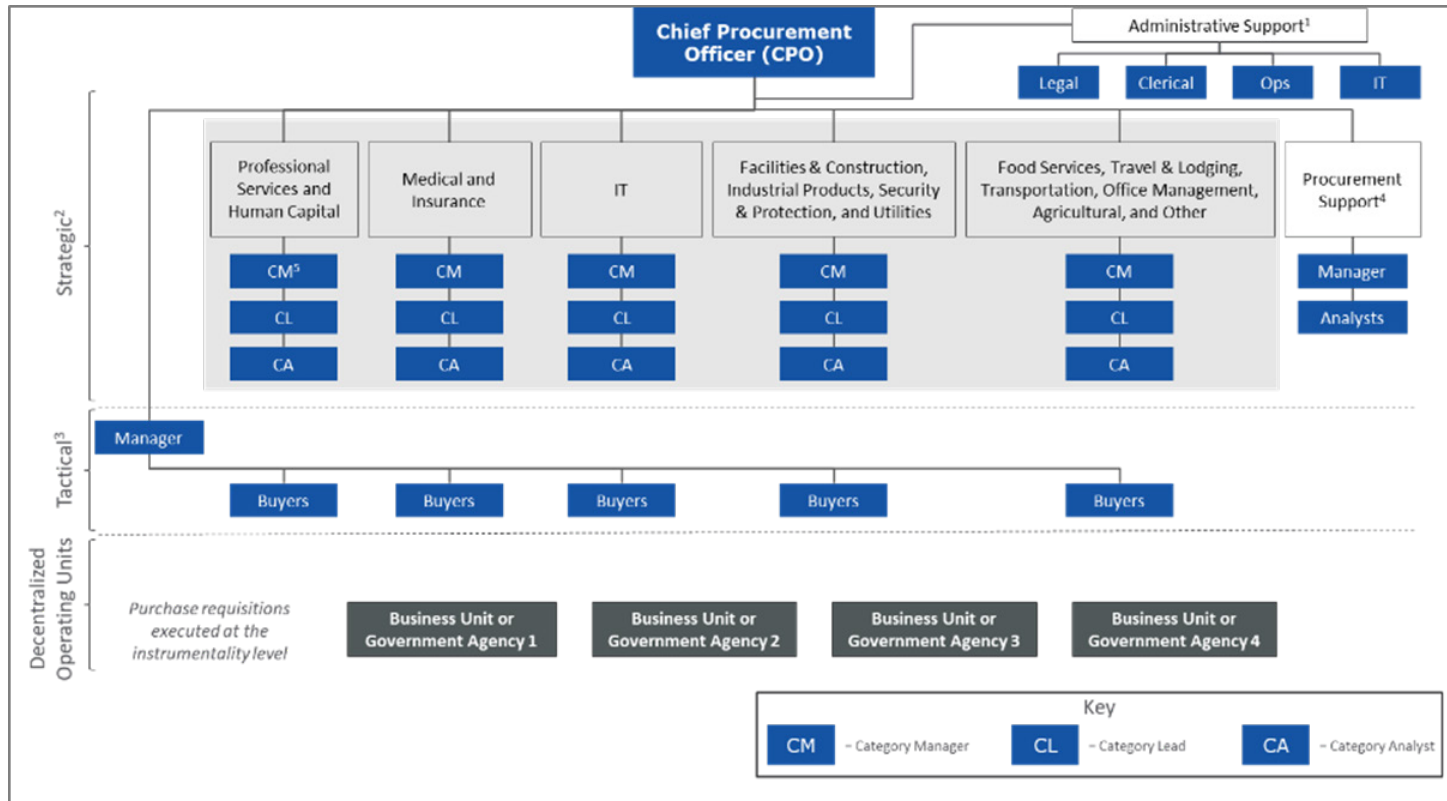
Chief Procurement Officer (CPO)

Administrative Support$^1$

Legal

Clerical

Ops

IT

Strategic$^2$

Professional Services and Human Capital

CM$^5$

CL

CA

Medical and Insurance

CM

CL

CA

IT

CM

CL

CA

Facilities & Construction, Industrial Products, Security & Protection, and Utilities

CM

CL

CA

Food Services, Travel & Lodging, Transportation, Office Management, Agricultural, and Other

CM

CL

CA

Procurement Support$^4$

Manager

Analysts

Tactical$^3$

Manager

Buyers

Buyers

Buyers

Buyers

Buyers

Decentralized Operating Units

Purchase requisitions executed at the instrumentality level

Business Unit or Government Agency 1

Business Unit or Government Agency 2

Business Unit or Government Agency 3

Business Unit or Government Agency 4

Key

CM – Category Manager

CL – Category Lead

CA – Category Analyst